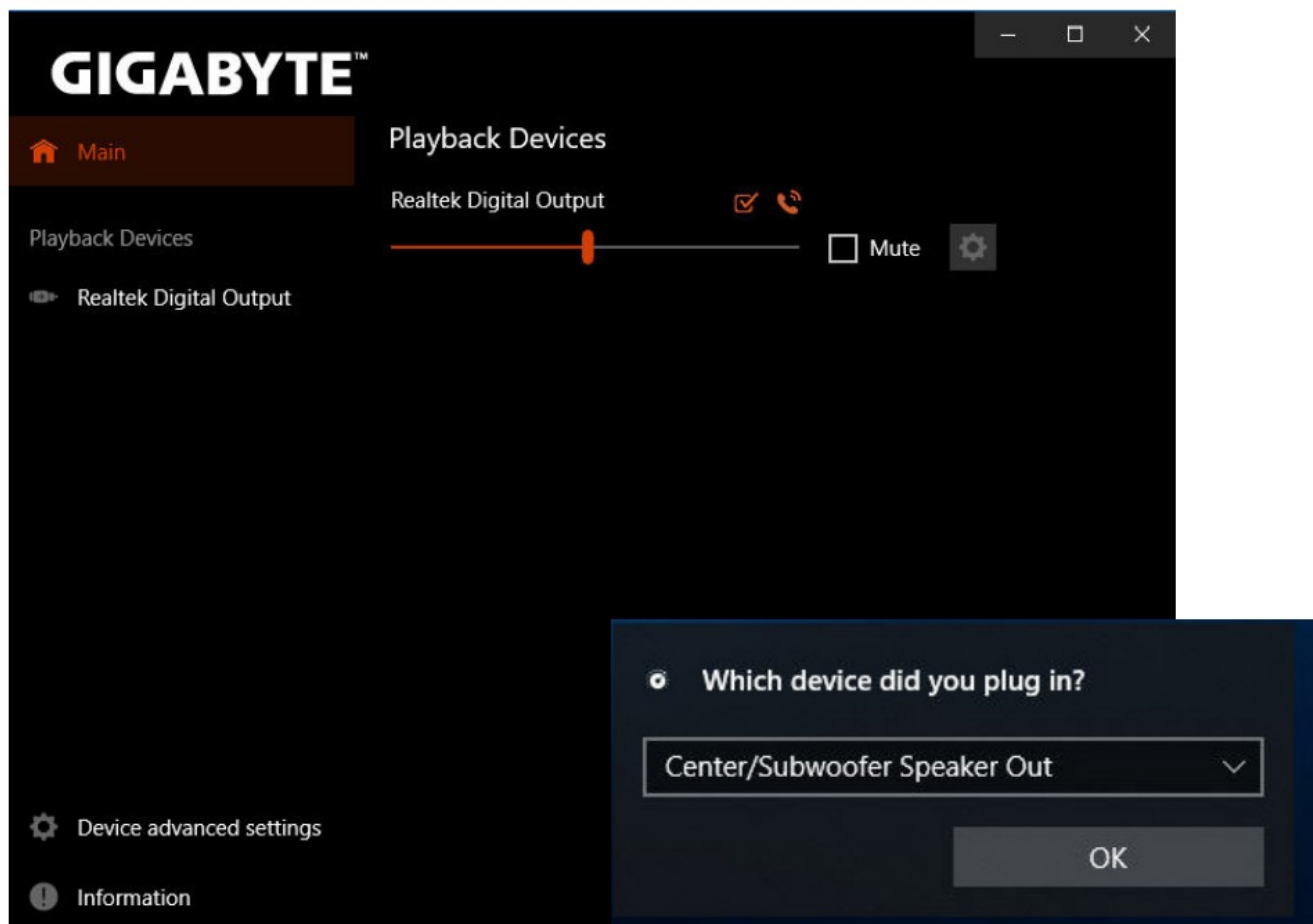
GIGABYTE™

Main

Playback Devices

Realtek Digital Output

Playback Devices

Realtek Digital Output

Mute

Device advanced settings

Information

Which device did you plug in?

Center/Subwoofer Speaker Out

OK